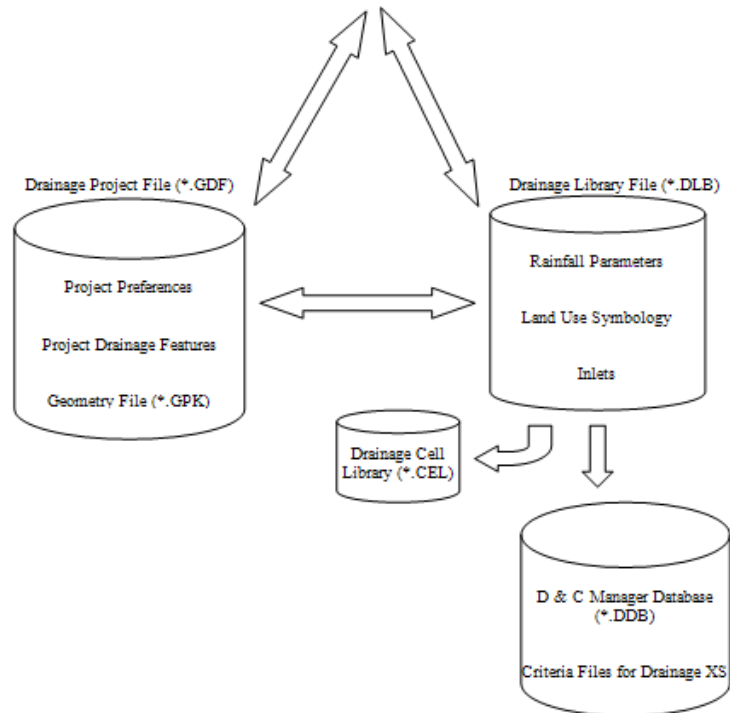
Drainage Project File (*.GDF)

Project Preferences

Project Drainage Features

Geometry File (*.GPK)

Drainage Library File (*.DLB)

Rainfall Parameters

Land Use Symbology

Inlets

Drainage Cell Library (*.CEL)

D & C Manager Database (*.DDB)

Criteria Files for Drainage XS